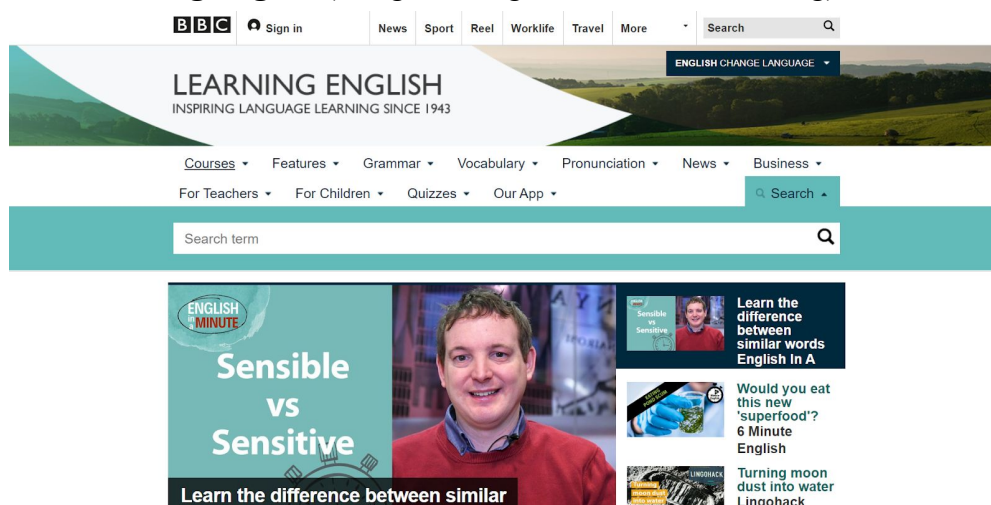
BBC Sign in News Sport Reel Worklife Travel More Search

ENGLISH CHANGE LANGUAGE

LEARNING ENGLISH
INSPIRING LANGUAGE LEARNING SINCE 1943

Courses Features Grammar Vocabulary Pronunciation News Business
For Teachers For Children Quizzes Our App Search

Search term

ENGLISH in a MINUTE
Sensible vs Sensitive

Learn the difference between similar

Sensible vs Sensitive
Learn the difference between similar words English In A

Would you eat this new 'superfood'? 6 Minute English

LINGOHACK
Turning moon dust into water
Turning moon dust into water Lingohack